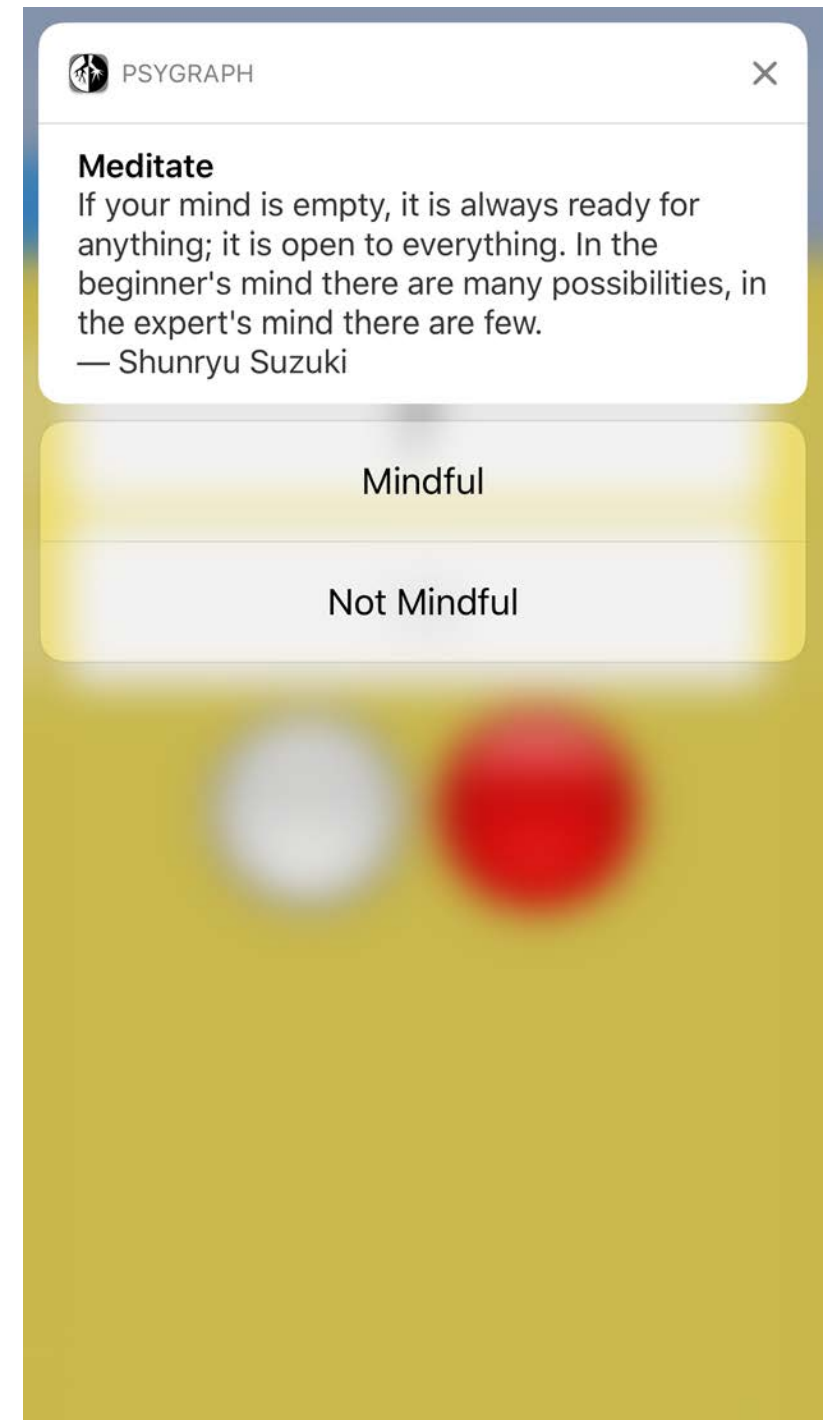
PSYGRAPH ×

Meditate
If your mind is empty, it is always ready for anything; it is open to everything. In the beginner's mind there are many possibilities, in the expert's mind there are few.
— Shunryu Suzuki

Mindful

Not Mindful